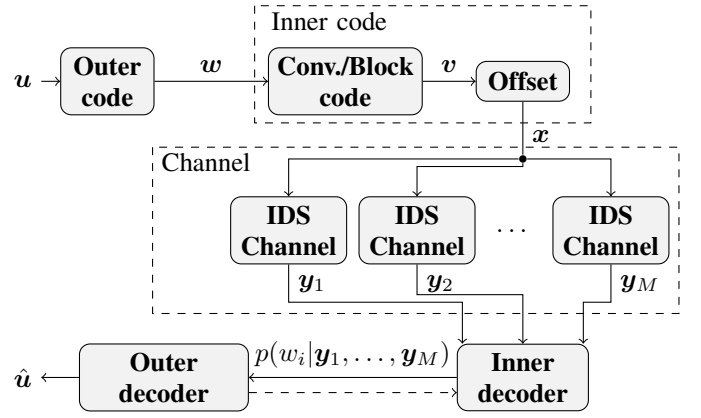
Inner code

$\boldsymbol{u}$

Outer code

$\boldsymbol{w}$

Conv./Block code

$\boldsymbol{v}$

Offset

$\boldsymbol{x}$

Channel

IDS Channel

IDS Channel

$\cdots$

IDS Channel

$\boldsymbol{y}_1$

$\boldsymbol{y}_2$

$\boldsymbol{y}_M$

$\hat{\boldsymbol{u}}$

Outer decoder

$p(w_i|\boldsymbol{y}_1, \ldots, \boldsymbol{y}_M)$

Inner decoder